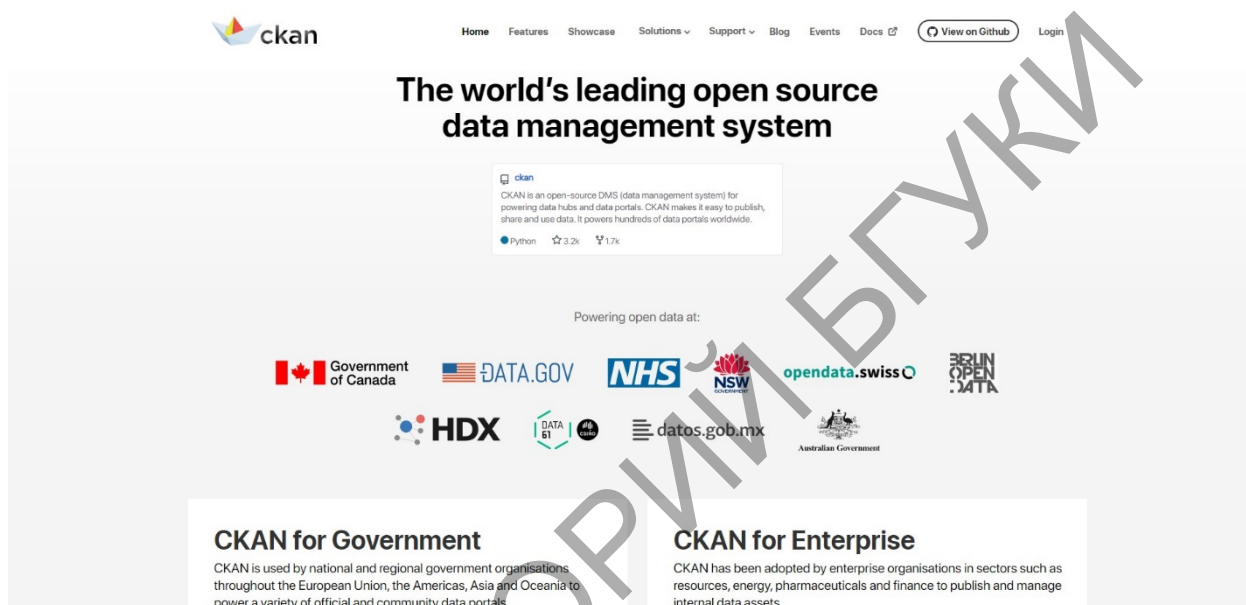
ckan

Home Features Showcase Solutions Support Blog Events Docs View on Github Login

The world's leading open source data management system

ckan
CKAN is an open-source DMS (data management system) for powering data hubs and data portals. CKAN makes it easy to publish, share and use data. It powers hundreds of data portals worldwide.
Python 3.2k 1.7k

Powering open data at:

Government of Canada DATA.GOV NHS NSW GOVERNMENT opendata.swiss BERLIN OPEN DATA
HDX DATA 61 CSIRO datos.gob.mx Australian Government

CKAN for Government
CKAN is used by national and regional government organisations throughout the European Union, the Americas, Asia and Oceania to power a variety of official and community data portals

CKAN for Enterprise
CKAN has been adopted by enterprise organisations in sectors such as resources, energy, pharmaceuticals and finance to publish and manage internal data assets

РЕПОЗИТОРИЙ БГУКИ